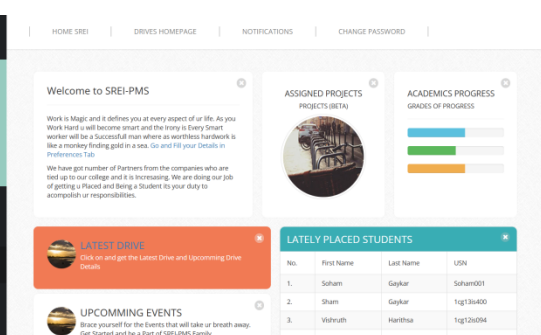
HOME SREI | DRIVES HOMEPAGE | NOTIFICATIONS | CHANGE PASSWORD

Welcome to SREI-PMS

Work is Magic and it defines you at every aspect of ur life. As you Work Hard u will become smart and the Irony is Every Smart worker will be a Successfull man where as worthless hardwork is like a monkey finding gold in a sea. Go and Fill your Details in Preferences Tab

We have got number of Partners from the companies who are tied up to our college and it is Increasing. We are doing our Job of getting u Placed and Being a Student its your duty to acompolish ur responsibilities.

ASSIGNED PROJECTS
PROJECTS (BETA)

ACADEMICS PROGRESS
GRADES OF PROGRESS

LATEST DRIVE
Click on and get the Latest Drive and Upcomming Drive Details

LATELY PLACED STUDENTS

| No. | First Name | Last Name | USN |
|---|---|---|---|
| 1. | Soham | Gaykar | Soham001 |
| 2. | Sham | Gaykar | 1cg13is400 |
| 3. | Vishruth | Harithsa | 1cg12is094 |

UPCOMMING EVENTS
Brace yourself for the Events that will take ur breath away. Get Started and be a Part of SREI-PMS Family